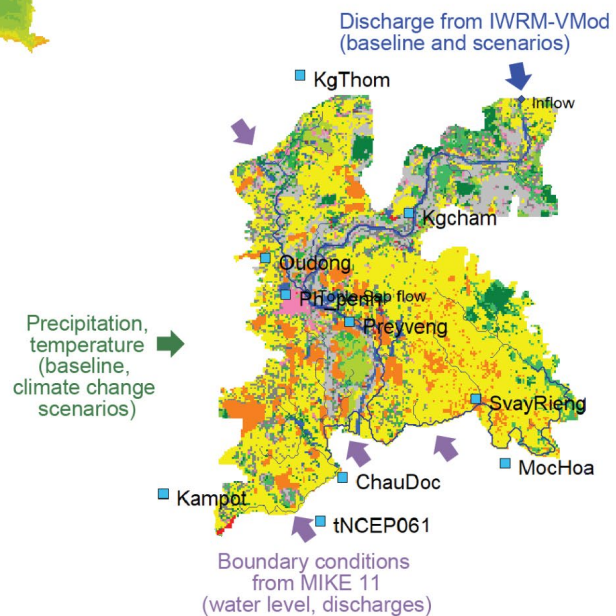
Discharge from IWRM-VMod
(baseline and scenarios)

KgThom

Inflow

Kgcham

Oudong

Phnompenh

Tonle Sap flow

Preyveng

Precipitation, temperature (baseline, climate change scenarios)

SvayRieng

MocHoa

ChauDoc

Kampot

tNCEP061

Boundary conditions from MIKE 11
(water level, discharges)